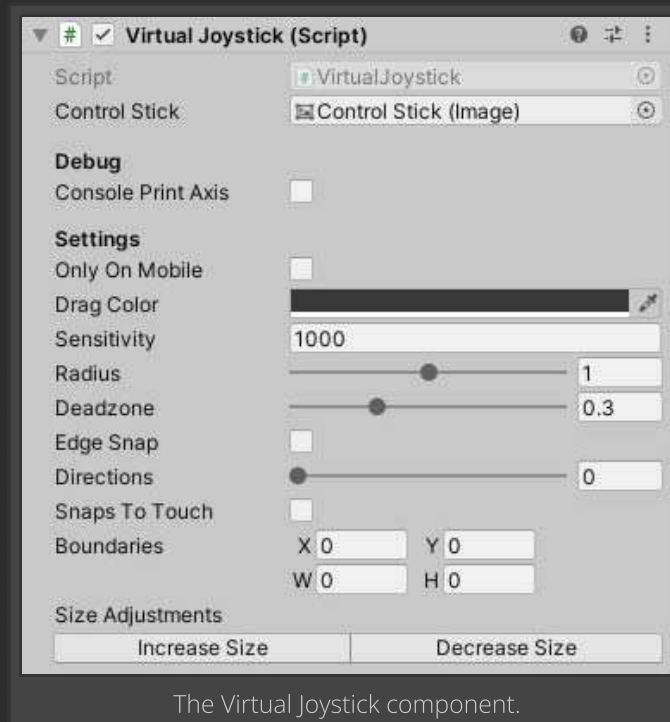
# ✓ Virtual Joystick (Script)

Script VirtualJoystick

Control Stick Control Stick (Image)

Debug

Console Print Axis

Settings

Only On Mobile

Drag Color

Sensitivity 1000

Radius 1

Deadzone 0.3

Edge Snap

Directions 0

Snaps To Touch

Boundaries X 0 Y 0

W 0 H 0

Size Adjustments

Increase Size Decrease Size

The Virtual Joystick component.